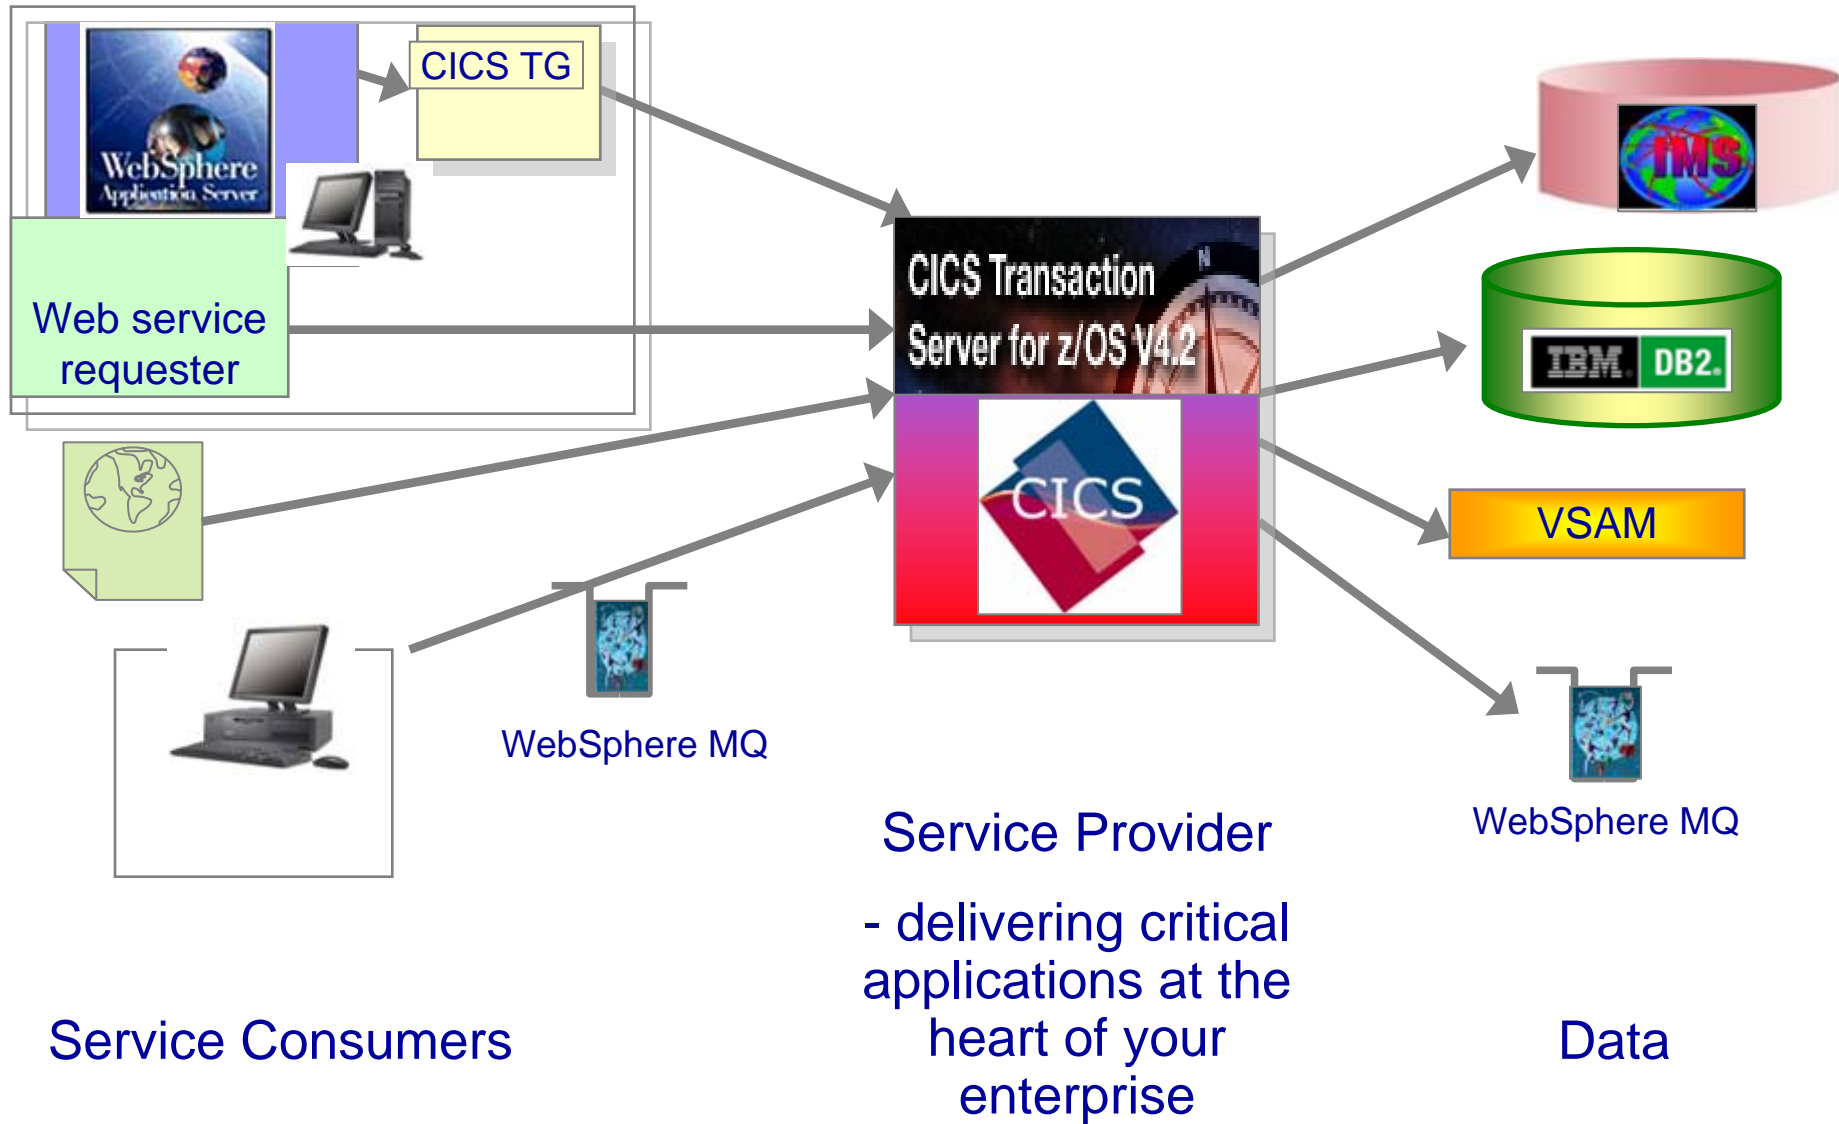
WebSphere Application Server

CICS TG

Web service requester

CICS Transaction Server for z/OS V4.2

CICS

IMS

IBM DB2

VSAM

WebSphere MQ

WebSphere MQ

Service Provider

- delivering critical applications at the heart of your enterprise

Service Consumers

Data